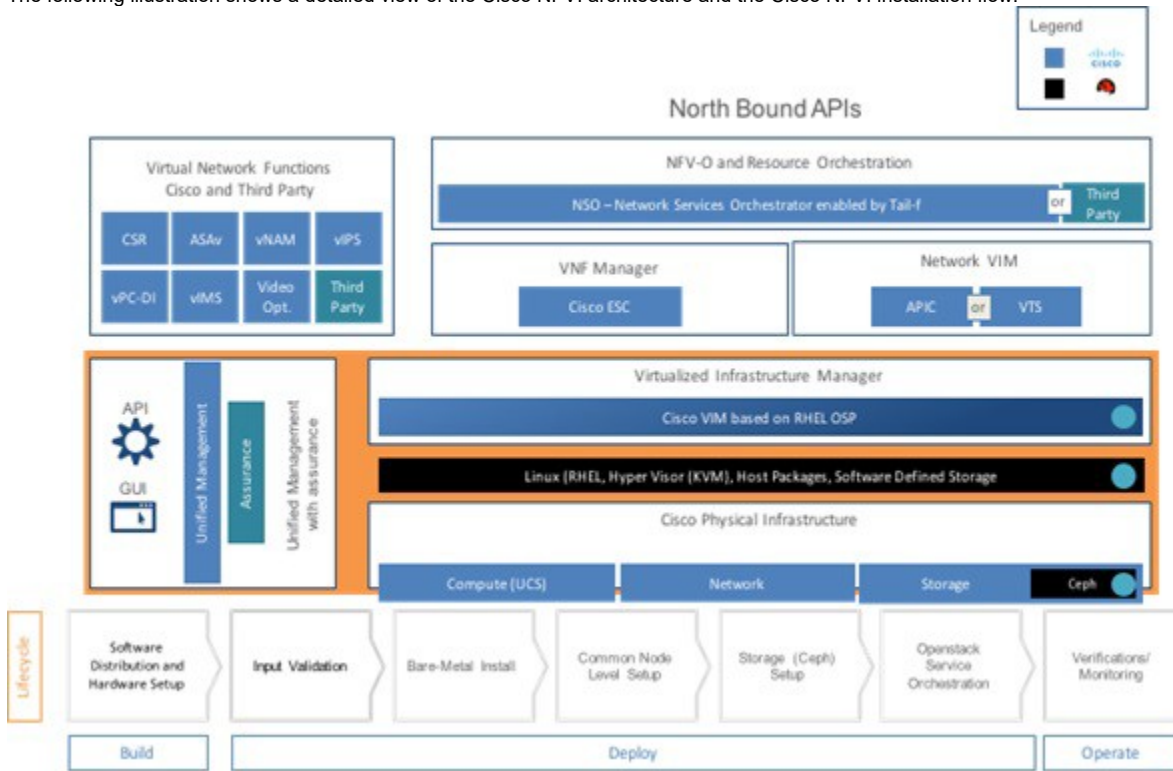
The following illustration shows a detailed view of the Cisco NFVI architecture and the Cisco NFVI installation flow.

Legend

North Bound APIs

Virtual Network Functions Cisco and Third Party

CSR
ASAv
vNAM
vIPS
vPC-DI
vIMS
Video Opt.
Third Party

NFV-O and Resource Orchestration

NSO – Network Services Orchestrator enabled by Tail-f
or
Third Party

VNF Manager

Cisco ESC

Network VIM

APIC
or
VTS

API

GUI

Unified Management

Assurance

Unified Management with assurance

Virtualized Infrastructure Manager

Cisco VIM based on RHEL OSP

Linux (RHEL, Hyper Visor (KVM), Host Packages, Software Defined Storage

Cisco Physical Infrastructure

Compute (UCS)
Network
Storage
Ceph

Lifecycle

Software Distribution and Hardware Setup
Input Validation
Bare-Metal Install
Common Node Level Setup
Storage (Ceph) Setup
Openstack Service Orchestration
Verifications/ Monitoring

Build
Deploy
Operate